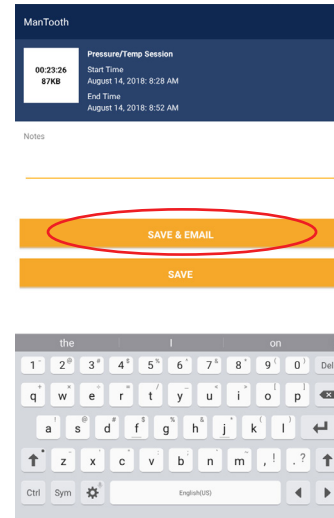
ManTooth

00:23:26
87KB

Pressure/Temp Session
Start Time
August 14, 2018: 8:28 AM
End Time
August 14, 2018: 8:52 AM

Notes

SAVE & EMAIL

SAVE

the | I | on

1 2 3 4 5 6 7 8 9 0 Del
q w e r t y u i o p
a s d f g h j k l
z x c v b n m , ! . ?
Ctrl Sym English(US)